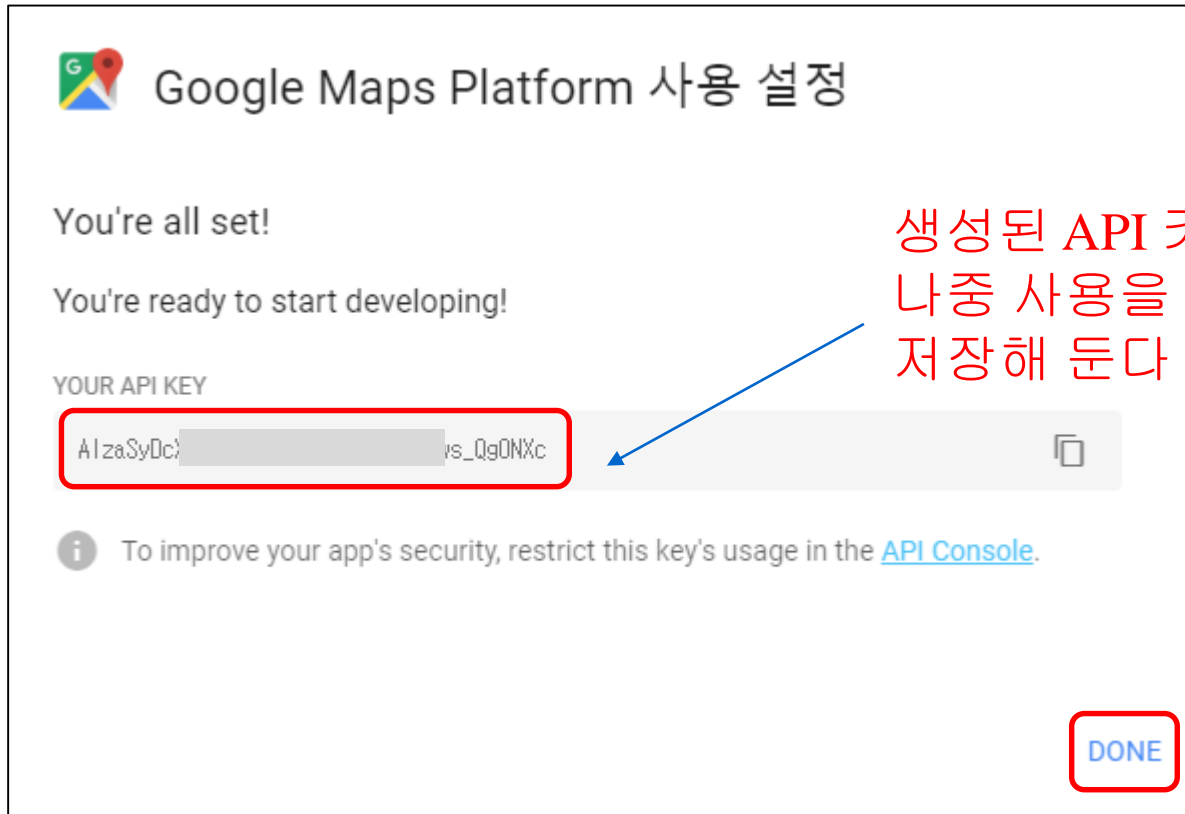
Google Maps Platform 사용 설정

You're all set!

You're ready to start developing!

생성된 API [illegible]
나중 사용을 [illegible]
저장해 둔다

YOUR API KEY

AIzaSyDc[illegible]vs_QgONXc

To improve your app's security, restrict this key's usage in the API Console.

DONE